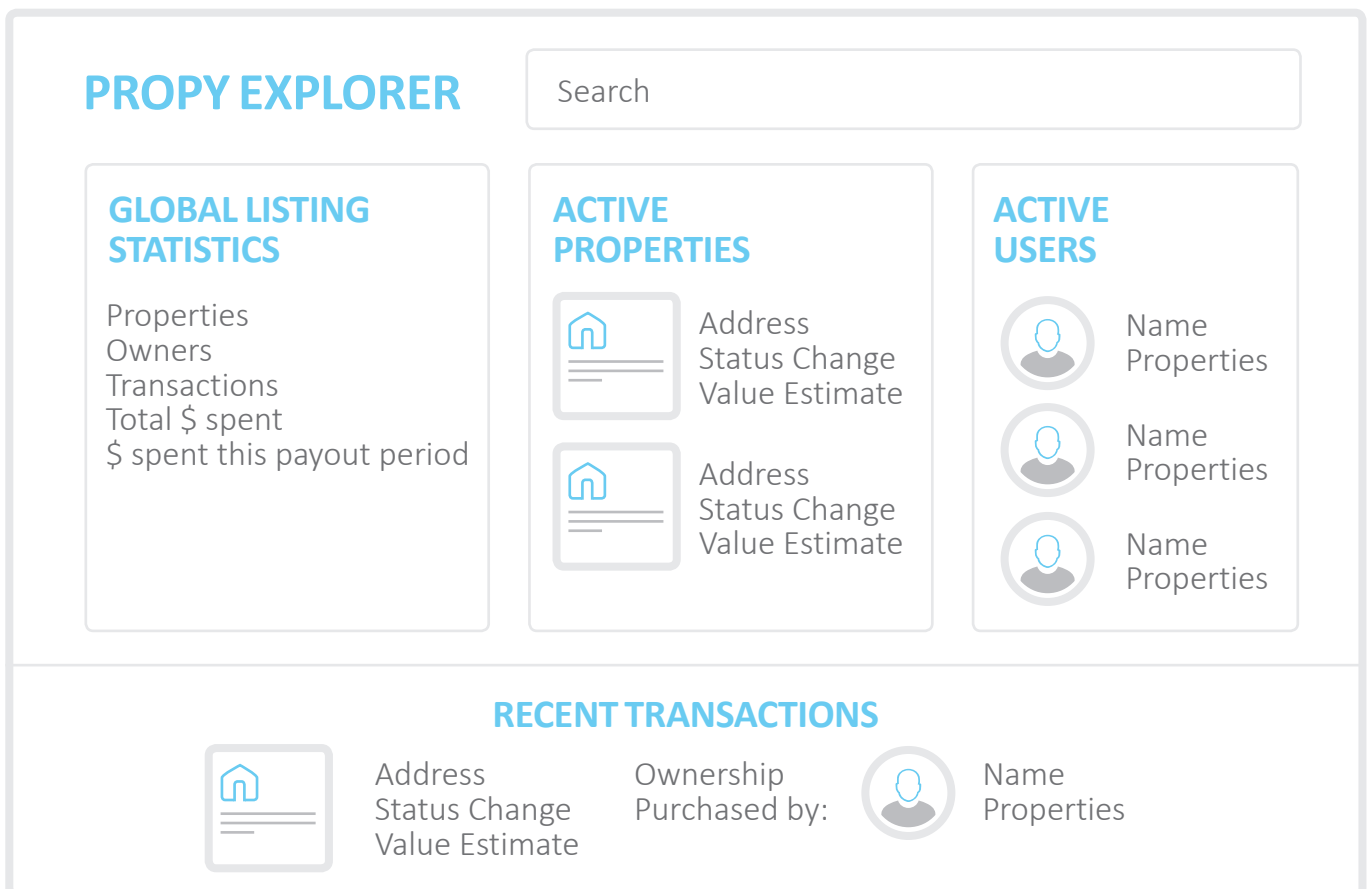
PROPY EXPLORER

Search

GLOBAL LISTING STATISTICS

Properties
Owners
Transactions
Total $ spent
$ spent this payout period

ACTIVE PROPERTIES

Address
Status Change
Value Estimate

Address
Status Change
Value Estimate

ACTIVE USERS

Name
Properties

Name
Properties

Name
Properties

RECENT TRANSACTIONS

Address
Status Change
Value Estimate

Ownership
Purchased by:

Name
Properties